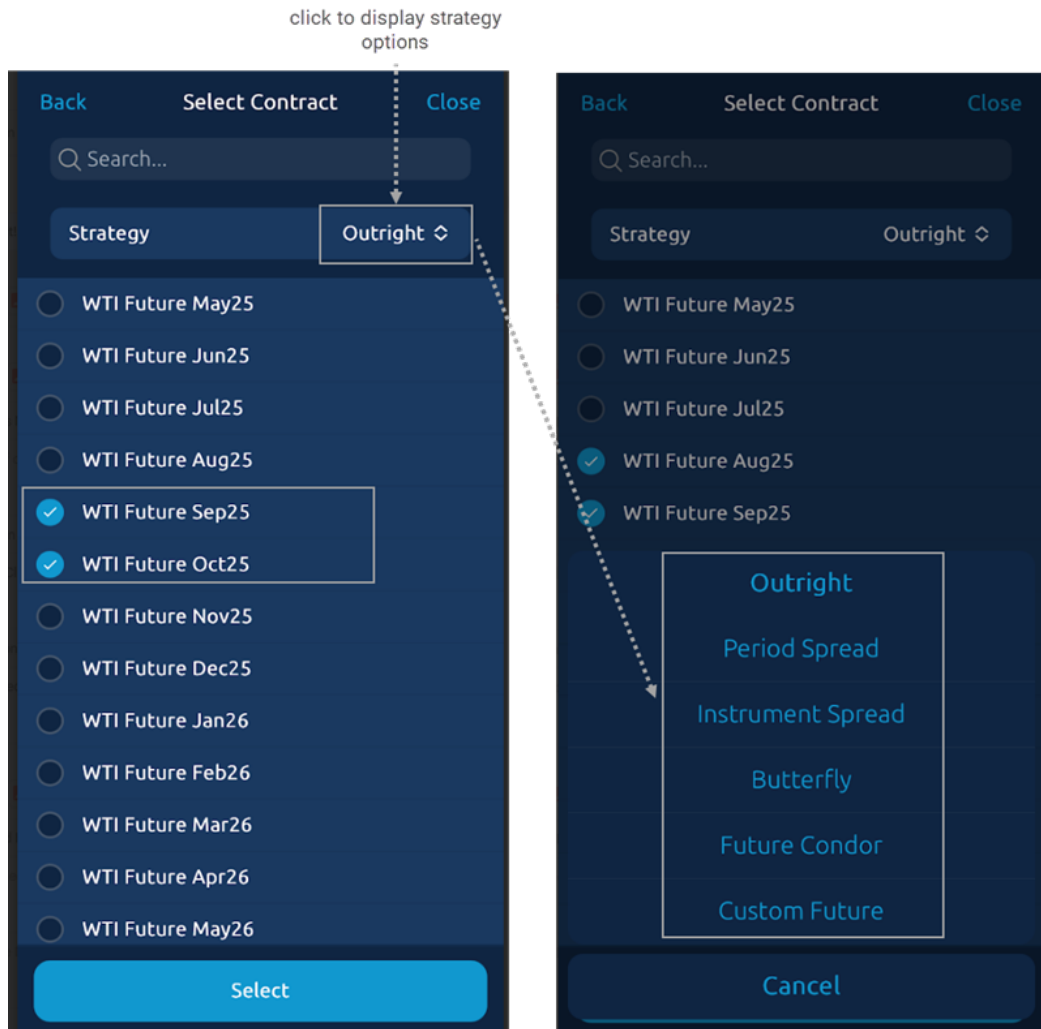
click to display strategy options

Back
Select Contract
Close

Search...

Strategy
Outright

WTI Future May25
WTI Future Jun25
WTI Future Jul25
WTI Future Aug25
WTI Future Sep25
WTI Future Oct25
WTI Future Nov25
WTI Future Dec25
WTI Future Jan26
WTI Future Feb26
WTI Future Mar26
WTI Future Apr26
WTI Future May26

Select

Back
Select Contract
Close

Search...

Strategy
Outright

WTI Future May25
WTI Future Jun25
WTI Future Jul25
WTI Future Aug25
WTI Future Sep25

Outright
Period Spread
Instrument Spread
Butterfly
Future Condor
Custom Future

Cancel